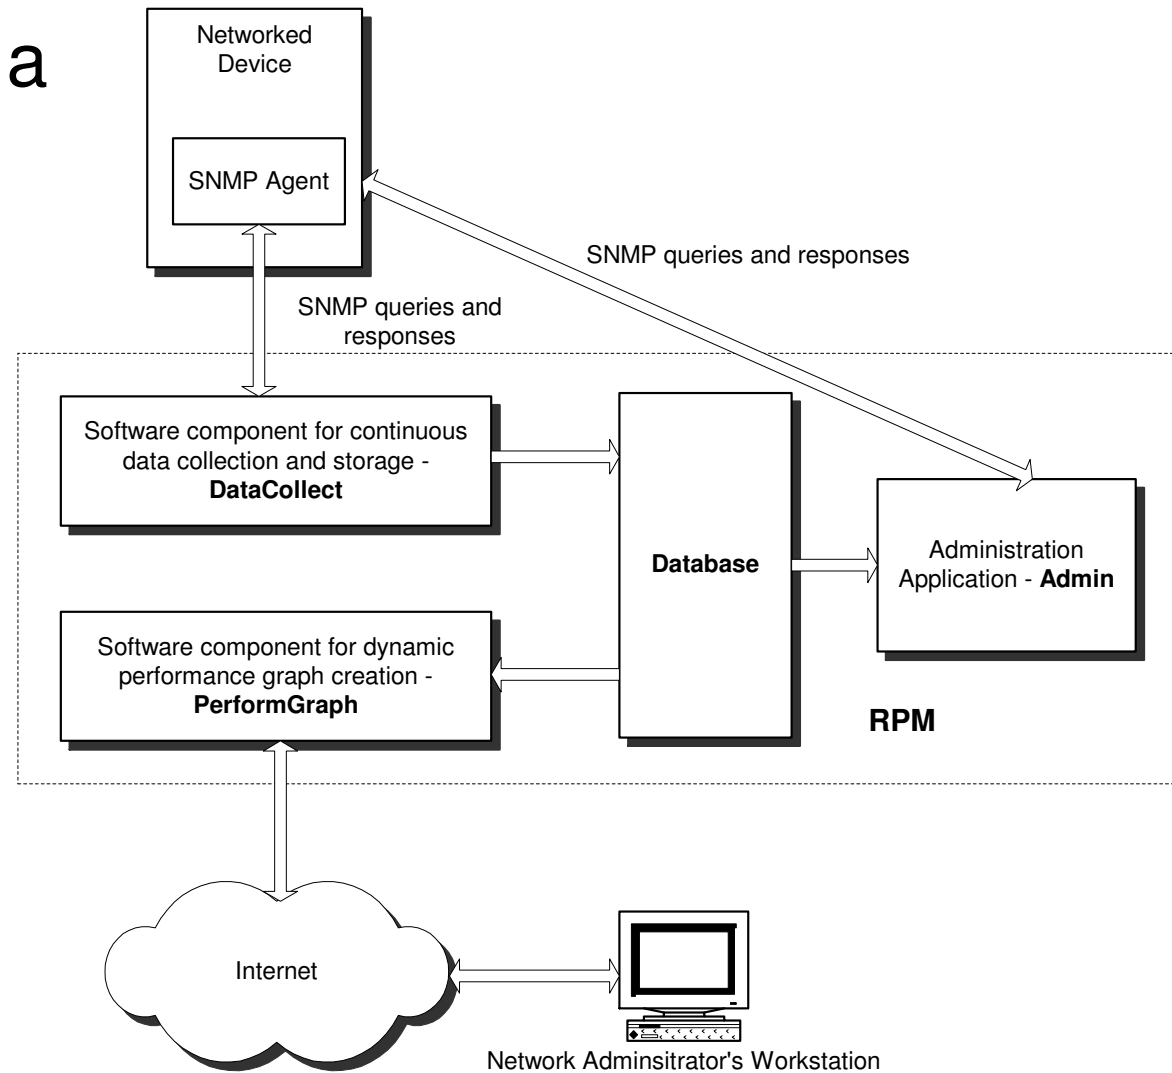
a

Networked Device

SNMP Agent

SNMP queries and responses

SNMP queries and responses

Software component for continuous data collection and storage - **DataCollect**

Database

Administration Application - **Admin**

Software component for dynamic performance graph creation - **PerformGraph**

RPM

Internet

Network Adminsitrator's Workstation